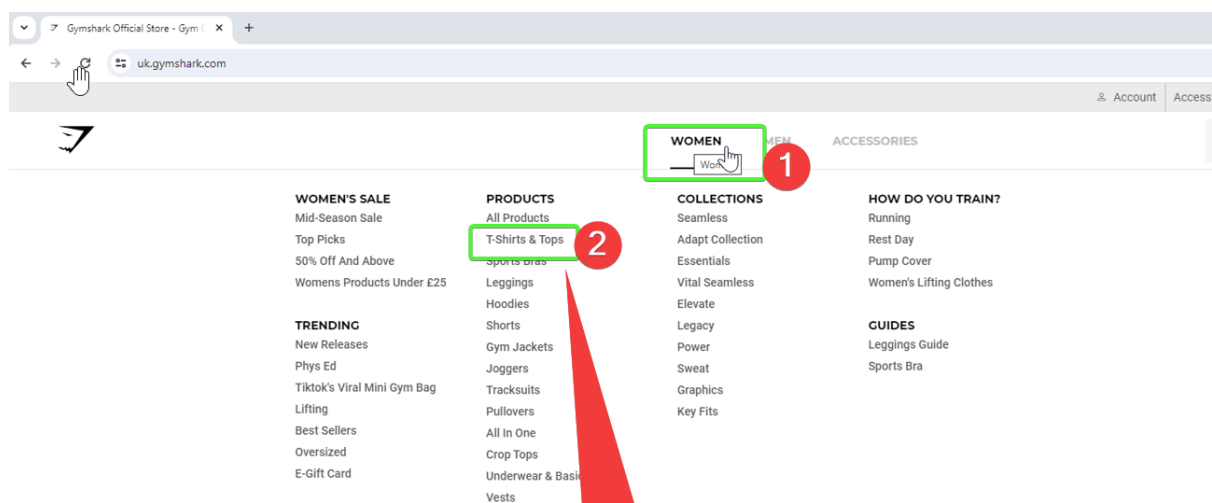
Gymshark Official Store - Gym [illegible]
+
uk.gymshark.com

Account Access

WOMEN MEN ACCESSORIES

Wo

1

WOMEN'S SALE
Mid-Season Sale
Top Picks
50% Off And Above
Womens Products Under £25

TRENDING
New Releases
Phys Ed
Tiktok's Viral Mini Gym Bag
Lifting
Best Sellers
Oversized
E-Gift Card

PRODUCTS
All Products
T-Shirts & Tops
2
Sports Bras
Leggings
Hoodies
Shorts
Gym Jackets
Joggers
Tracksuits
Pullovers
All In One
Crop Tops
Underwear & Basi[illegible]
Vests

COLLECTIONS
Seamless
Adapt Collection
Essentials
Vital Seamless
Elevate
Legacy
Power
Sweat
Graphics
Key Fits

HOW DO YOU TRAIN?
Running
Rest Day
Pump Cover
Women's Lifting Clothes

GUIDES
Leggings Guide
Sports Bra